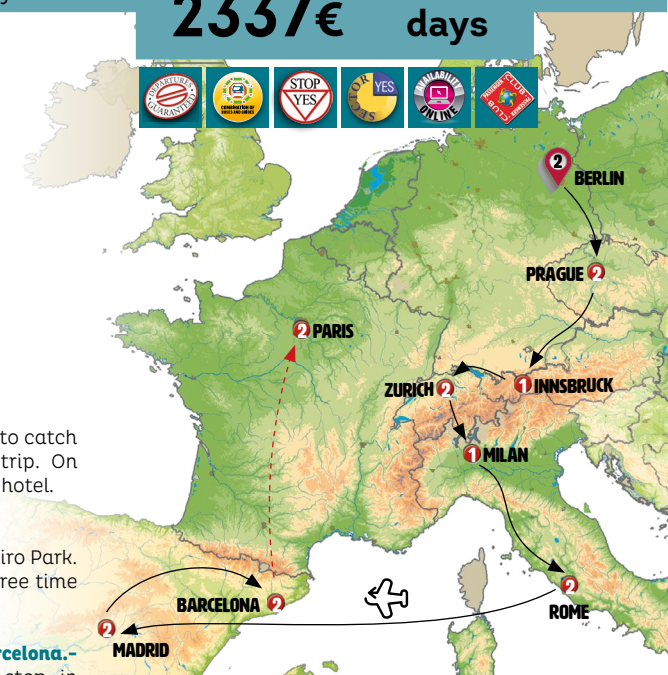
2337€ days

DEPARTURES GUARANTEED

COMBINATION OF CITIES AND DEPARTURES

STOP YES

YES SENIOR

AVAILABILITY ONLINE

CLUB PREMIUM CLUB

2 BERLIN

PRAGUE 2

2 PARIS

ZURICH 2

1 INNSBRUCK

1 MILAN

to catch trip. On hotel.

iro Park. ree time

BARCELONA 2

2 ROME

2 MADRID

rcelona.-